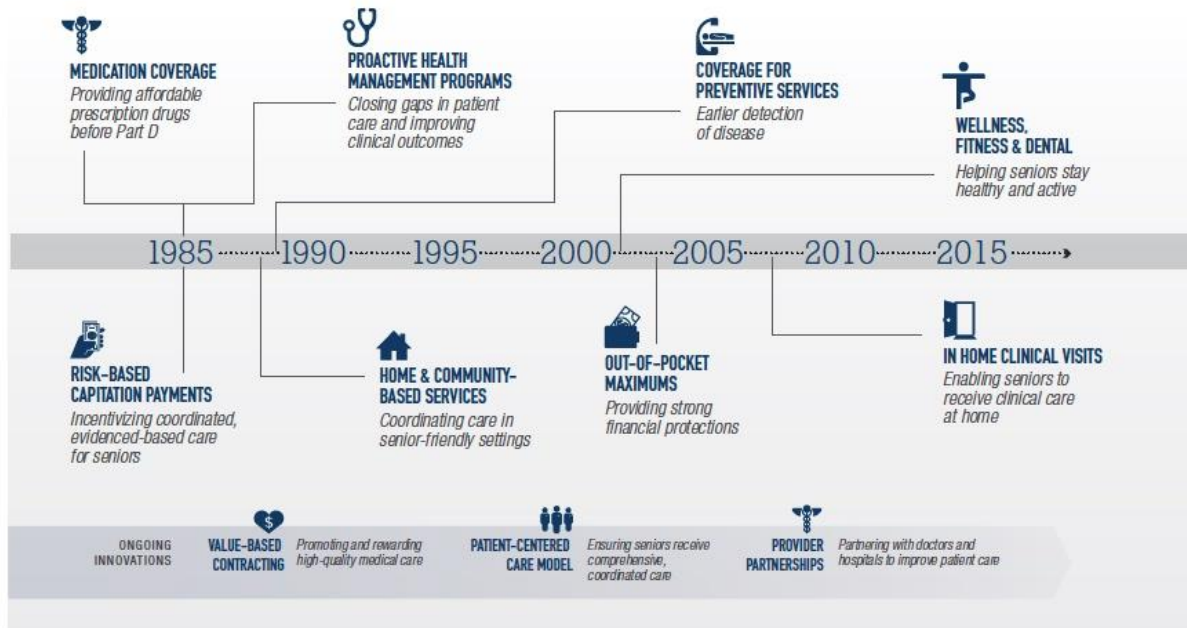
MEDICATION COVERAGE
Providing affordable prescription drugs before Part D

PROACTIVE HEALTH MANAGEMENT PROGRAMS
Closing gaps in patient care and improving clinical outcomes

COVERAGE FOR PREVENTIVE SERVICES
Earlier detection of disease

WELLNESS, FITNESS & DENTAL
Helping seniors stay healthy and active

1985 1990 1995 2000 2005 2010 2015

RISK-BASED CAPITATION PAYMENTS
Incentivizing coordinated, evidenced-based care for seniors

HOME & COMMUNITY-BASED SERVICES
Coordinating care in senior-friendly settings

OUT-OF-POCKET MAXIMUMS
Providing strong financial protections

IN HOME CLINICAL VISITS
Enabling seniors to receive clinical care at home

ONGOING INNOVATIONS

VALUE-BASED CONTRACTING
Promoting and rewarding high-quality medical care

PATIENT-CENTERED CARE MODEL
Ensuring seniors receive comprehensive, coordinated care

PROVIDER PARTNERSHIPS
Partnering with doctors and hospitals to improve patient care